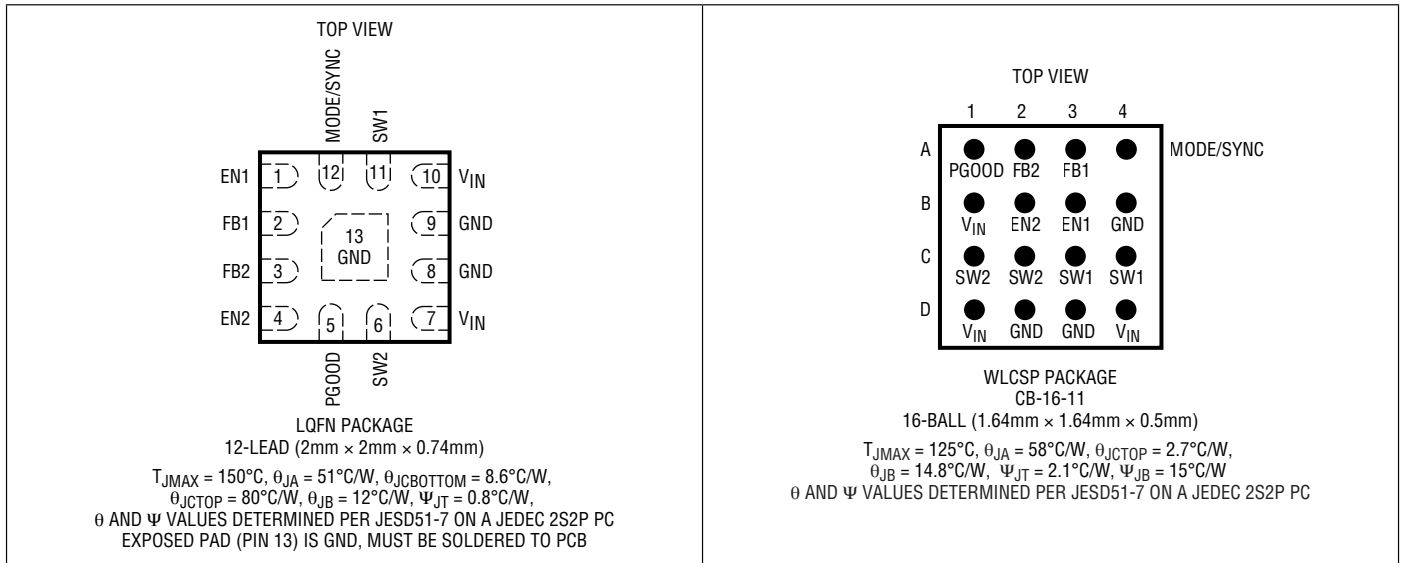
TOP VIEW

MODE/SYNC SW1

EN1 1 12 11 10 $V_{IN}$

FB1 2 9 GND

13 GND

FB2 3 8 GND

EN2 4 5 6 7 $V_{IN}$

PGOOD SW2

LQFN PACKAGE
12-LEAD (2mm × 2mm × 0.74mm)

$T_{JMAX} = 150°C$, $\theta_{JA} = 51°C/W$, $\theta_{JCBOTTOM} = 8.6°C/W$, $\theta_{JCTOP} = 80°C/W$, $\theta_{JB} = 12°C/W$, $\Psi_{JT} = 0.8°C/W$,
$\theta$ AND $\Psi$ VALUES DETERMINED PER JESD51-7 ON A JEDEC 2S2P PC
EXPOSED PAD (PIN 13) IS GND, MUST BE SOLDERED TO PCB

TOP VIEW

1 2 3 4

A PGOOD FB2 FB1 MODE/SYNC

B $V_{IN}$ EN2 EN1 GND

C SW2 SW2 SW1 SW1

D $V_{IN}$ GND GND $V_{IN}$

WLCSP PACKAGE
CB-16-11
16-BALL (1.64mm × 1.64mm × 0.5mm)

$T_{JMAX} = 125°C$, $\theta_{JA} = 58°C/W$, $\theta_{JCTOP} = 2.7°C/W$, $\theta_{JB} = 14.8°C/W$, $\Psi_{JT} = 2.1°C/W$, $\Psi_{JB} = 15°C/W$
$\theta$ AND $\Psi$ VALUES DETERMINED PER JESD51-7 ON A JEDEC 2S2P PC